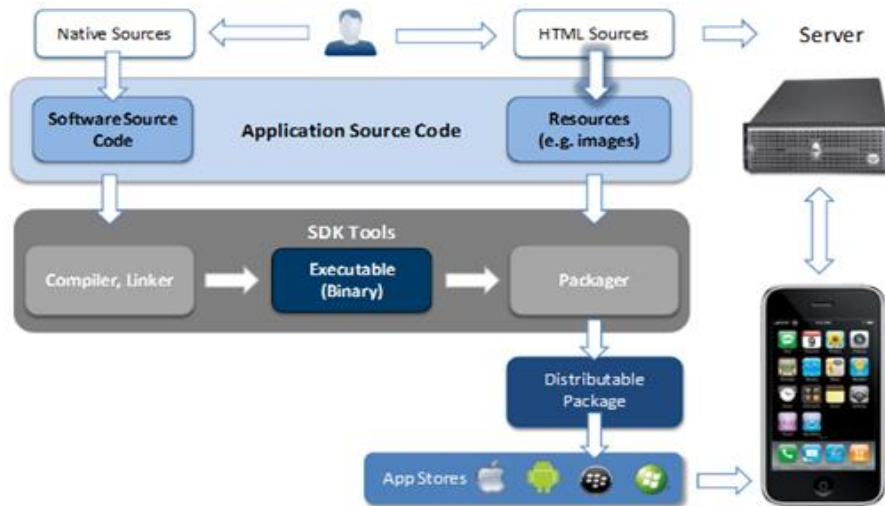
Native Sources

HTML Sources

Server

Software Source Code

Application Source Code

Resources (e.g. images)

SDK Tools

Compiler, Linker

Executable (Binary)

Packager

Distributable Package

App Stores